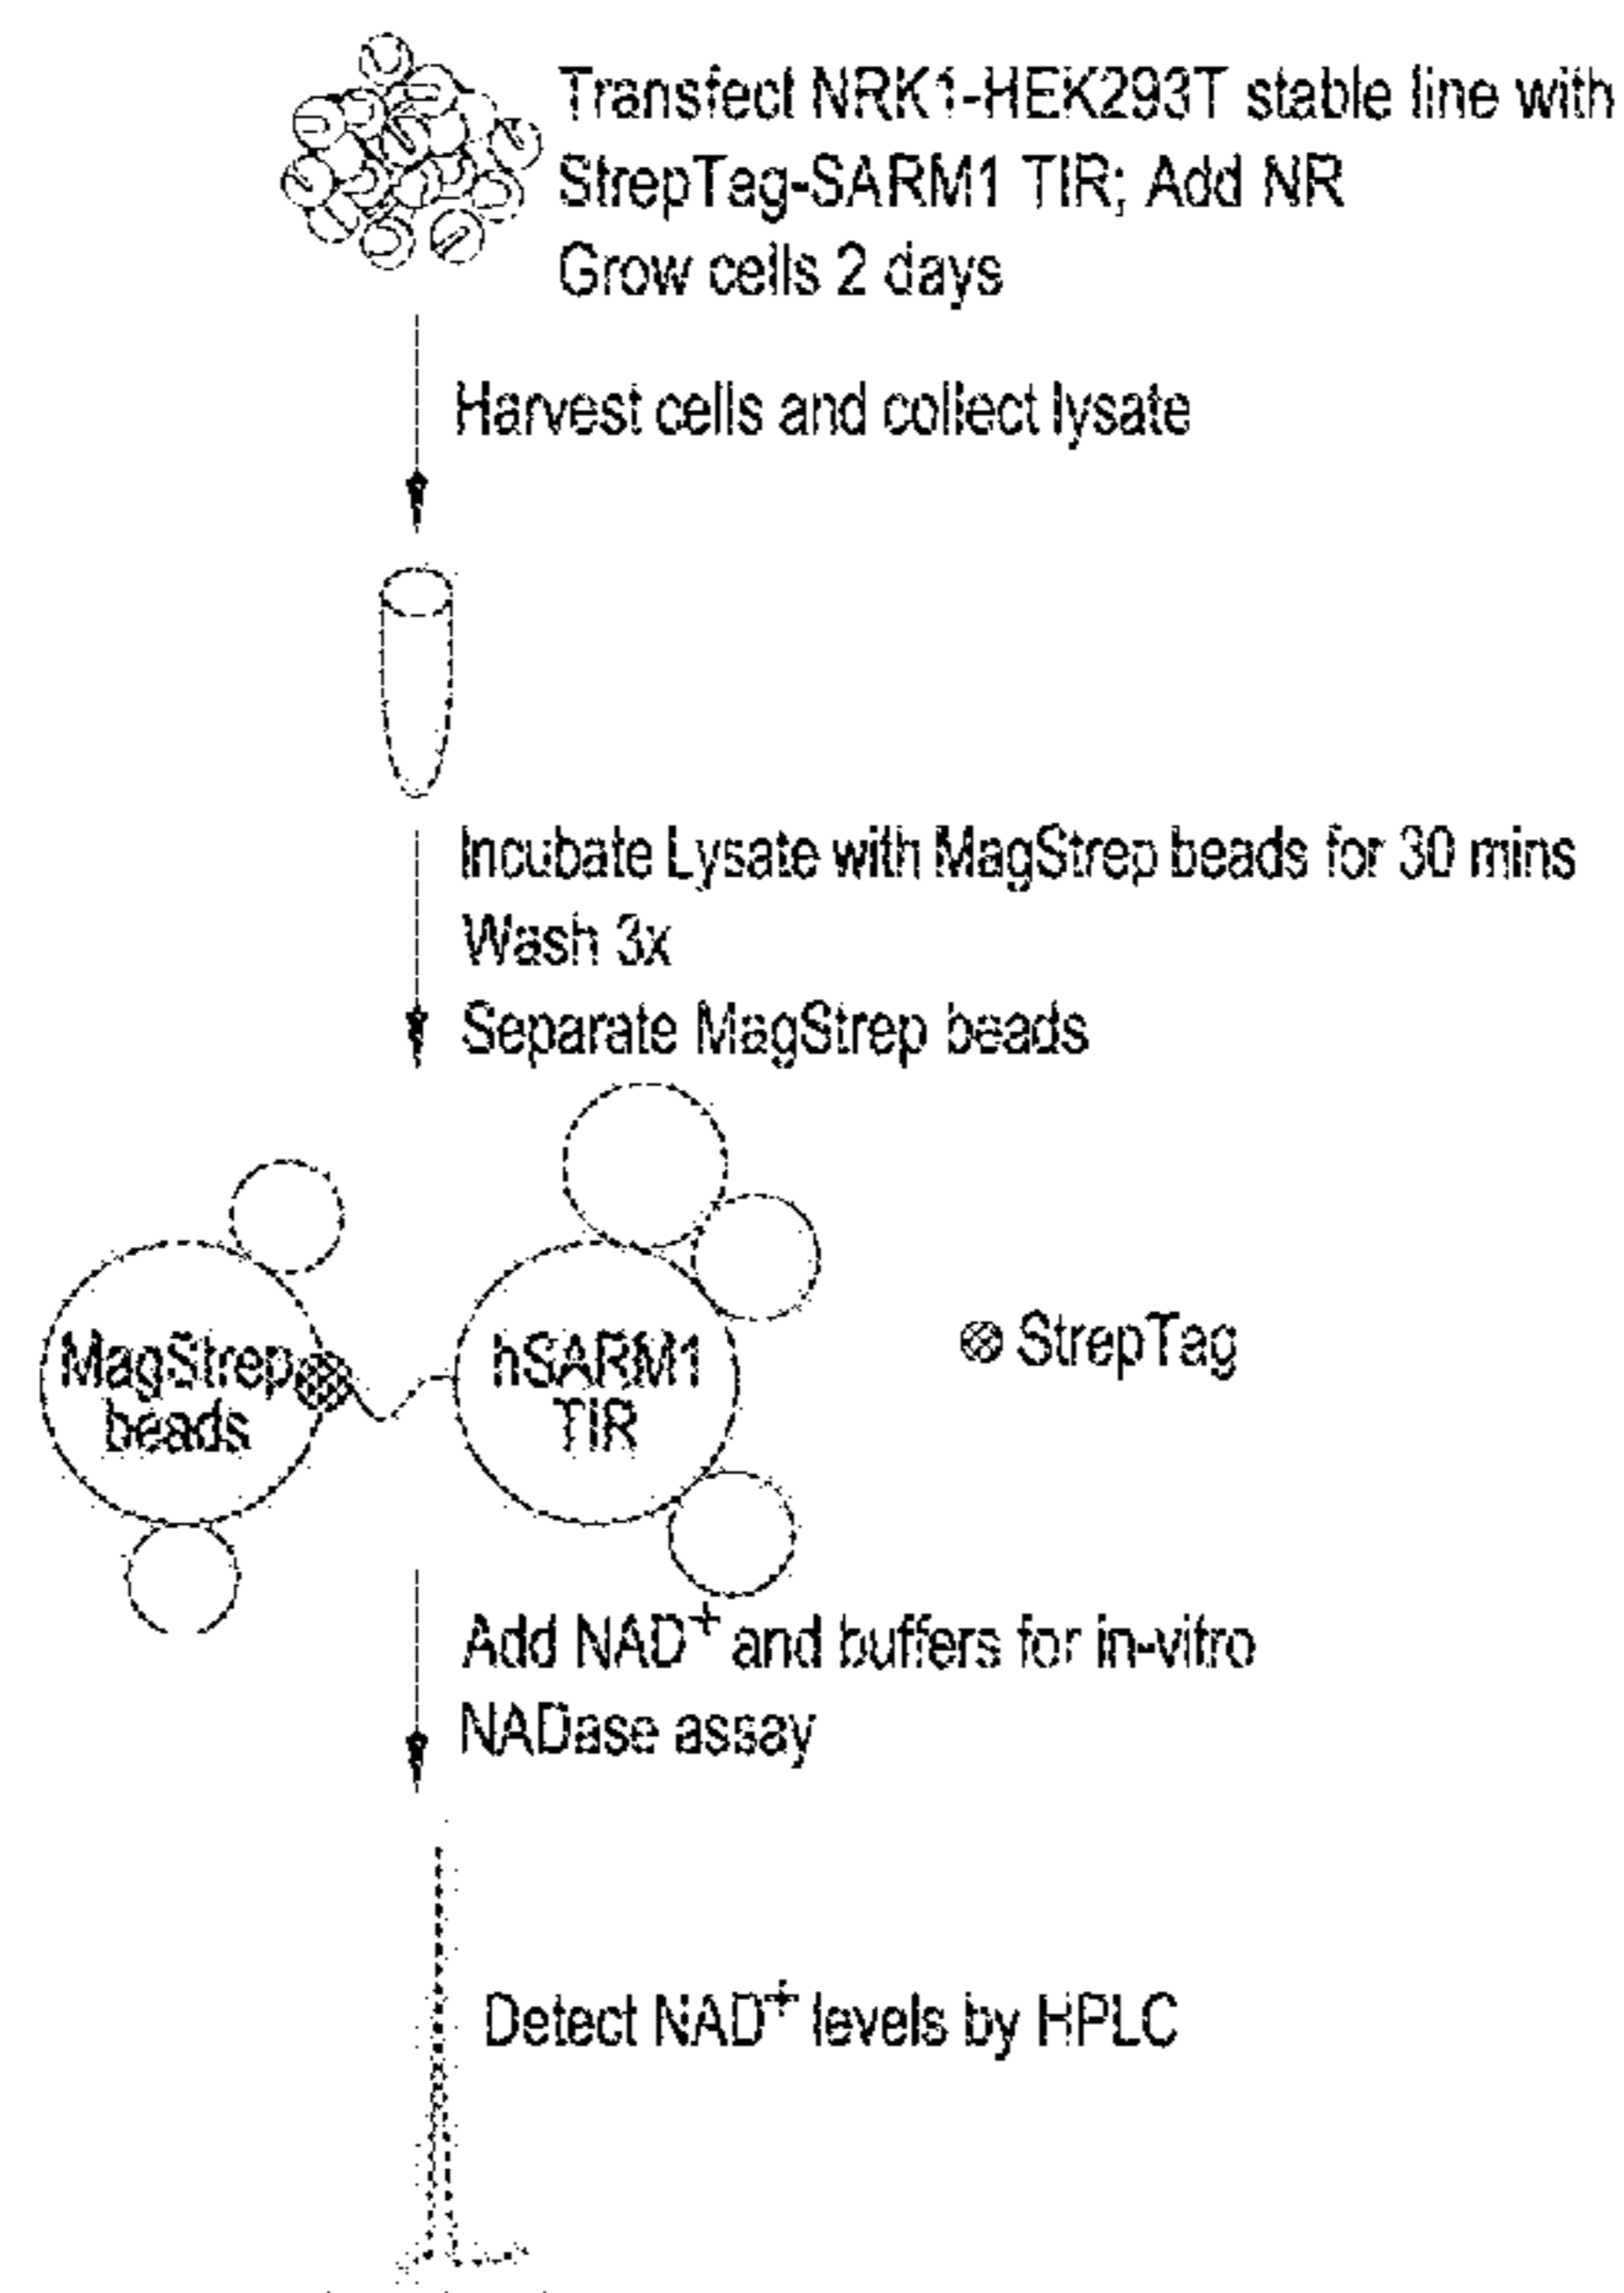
Transfect NRK1-HEK293T stable line with StrepTag-SARM1 TIR; Add NR
Grow cells 2 days

Harvest cells and collect lysate

Incubate Lysate with MagStrep beads for 30 mins
Wash 3x
Separate MagStrep beads

MagStrep beads

hSARM1 TIR

StrepTag

Add NAD$^+$ and buffers for in-vitro NADase assay

Detect NAD$^+$ levels by HPLC